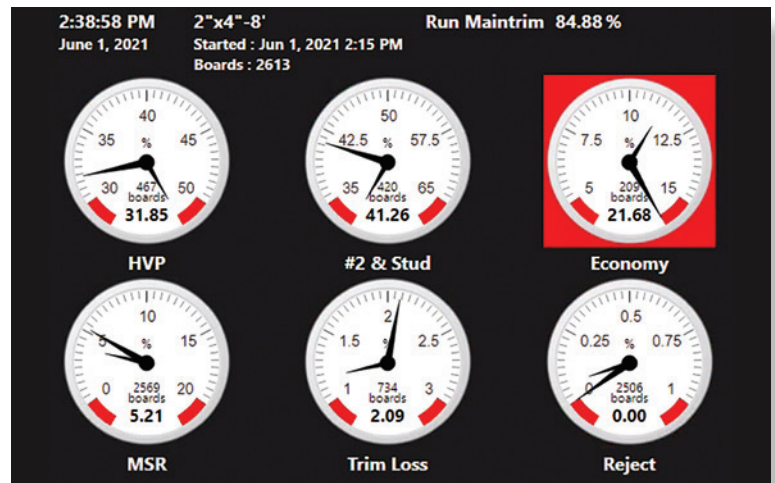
2:38:58 PM
June 1, 2021

2"x4"-8'
Started : Jun 1, 2021 2:15 PM
Boards : 2613

Run Maintrim 84.88 %

40
35 % 45
30 467 boards 50
31.85
HVP

50
42.5 % 57.5
35 420 boards 65
41.26
#2 & Stud

10
7.5 % 12.5
5 209 boards 15
21.68
Economy

10
5 % 15
0 2569 boards 20
5.21
MSR

2
1.5 % 2.5
1 734 boards 3
2.09
Trim Loss

0.5
0.25 % 0.75
0 2506 boards 1
0.00
Reject